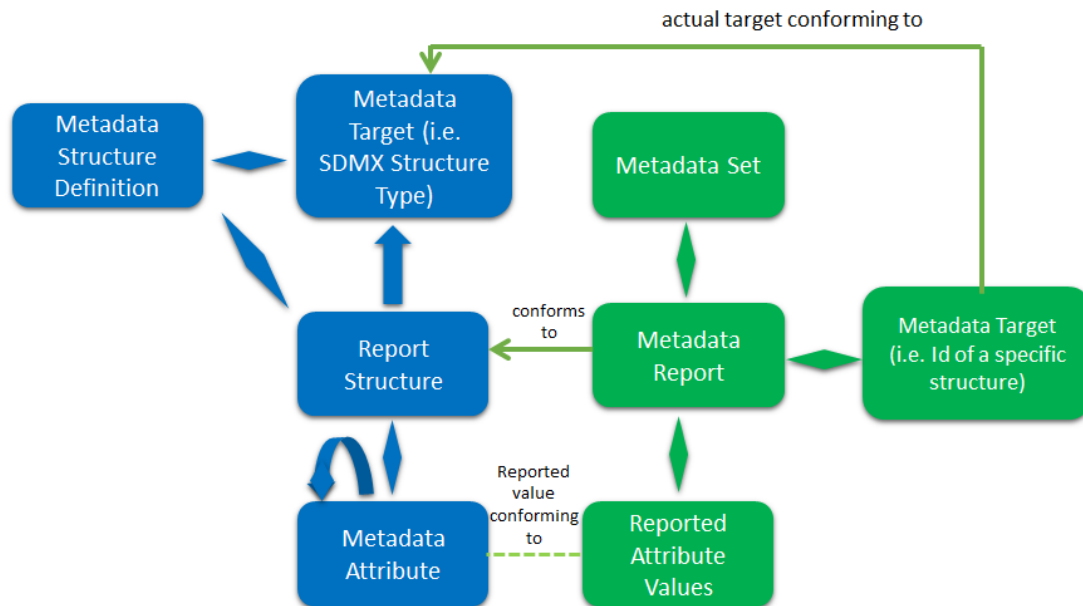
actual target conforming to

Metadata Structure Definition

Metadata Target (i.e. SDMX Structure Type)

Metadata Set

conforms to

Report Structure

Metadata Report

Metadata Target (i.e. Id of a specific structure)

Reported value conforming to

Metadata Attribute

Reported Attribute Values